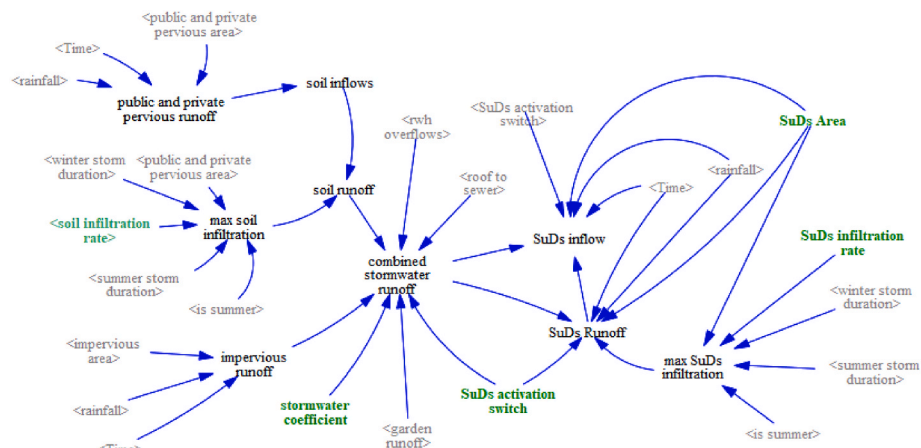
<public and private pervious area>

<Time>

<rainfall>

public and private pervious runoff

soil inflows

<rwh overflows>

<SuDs activation switch>

SuDs Area

<rainfall>

<winter storm duration>

<public and private pervious area>

<roof to sewer>

<Time>

<soil infiltration rate>

max soil infiltration

soil runoff

SuDs inflow

SuDs infiltration rate

combined stormwater runoff

<summer storm duration>

<winter storm duration>

<is summer>

SuDs Runoff

<impervious area>

impervious runoff

max SuDs infiltration

<summer storm duration>

<rainfall>

SuDs activation switch

stormwater coefficient

<garden runoff>

<is summer>

<Time>